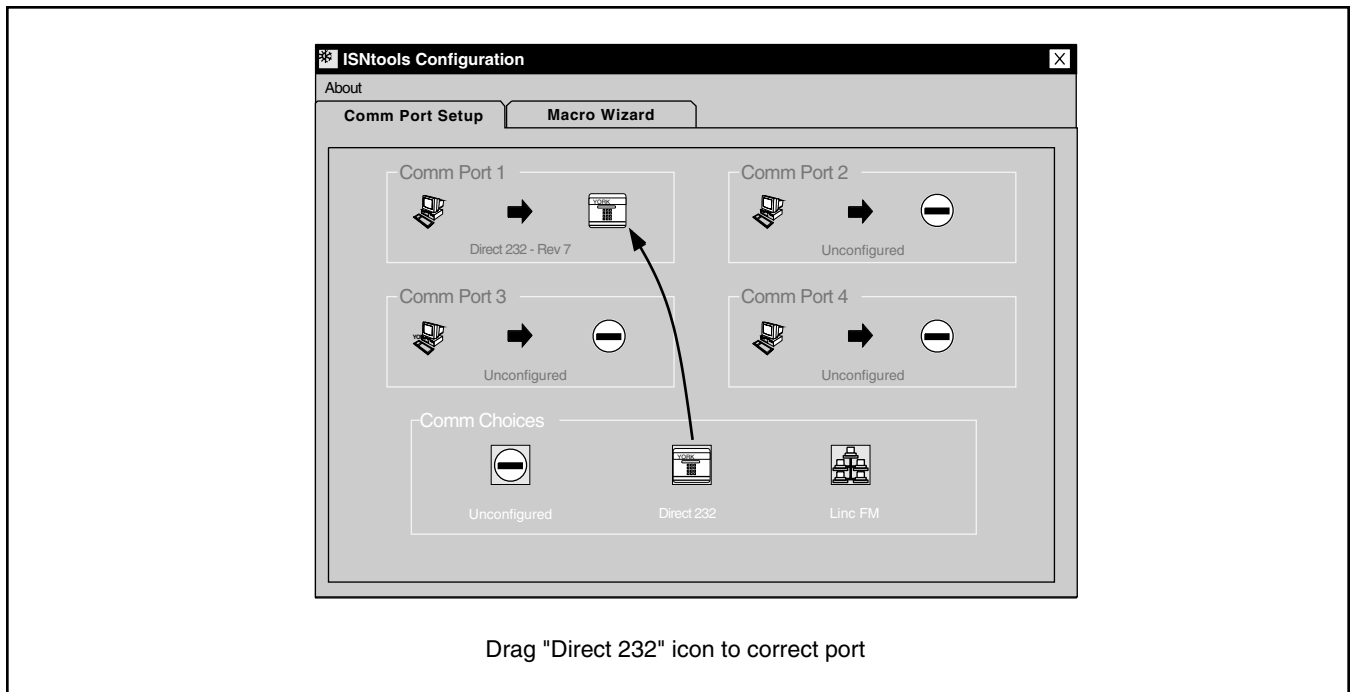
ISNtools Configuration

About

Comm Port Setup

Macro Wizard

Comm Port 1

YORK

Direct 232 - Rev 7

Comm Port 2

Unconfigured

Comm Port 3

Unconfigured

Comm Port 4

Unconfigured

Comm Choices

Unconfigured

YORK

Direct 232

Linc FM

Drag "Direct 232" icon to correct port